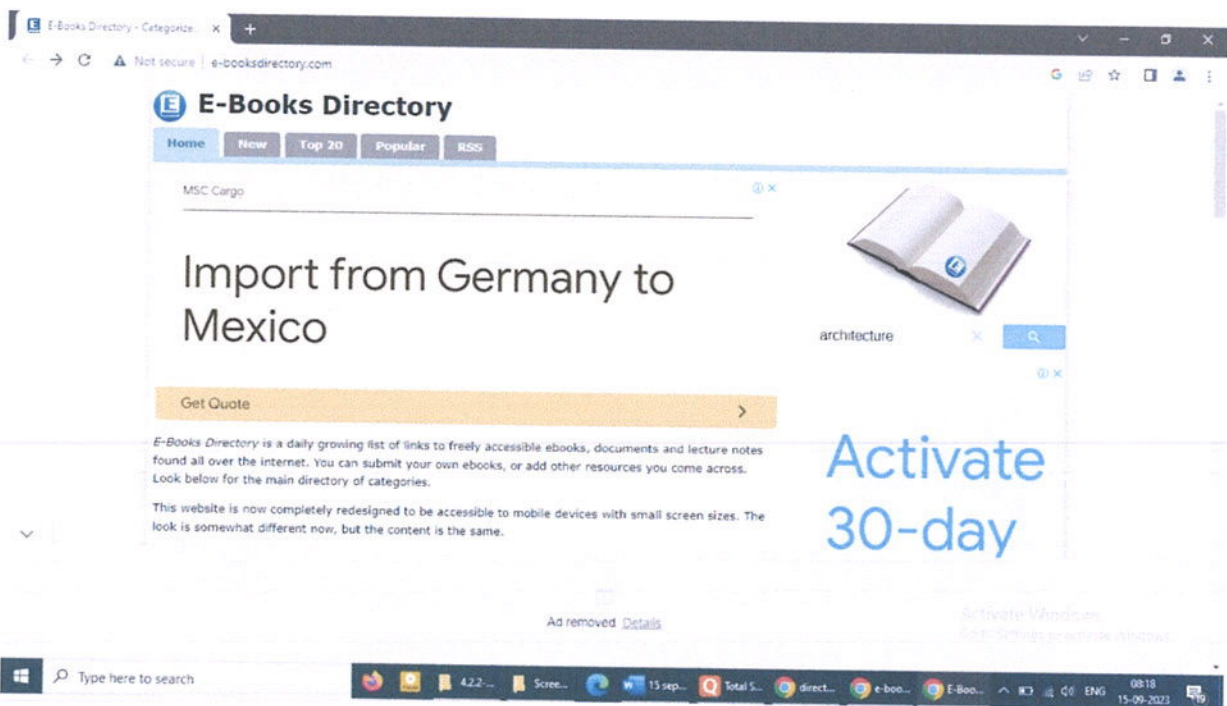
E-Books Directory - Categorize ×

Not secure | e-booksdirectory.com

E-Books Directory

Home | New | Top 20 | Popular | RSS

MSC Cargo

Import from Germany to Mexico

Get Quote

architecture

*E-Books Directory* is a daily growing list of links to freely accessible ebooks, documents and lecture notes found all over the internet. You can submit your own ebooks, or add other resources you come across. Look below for the main directory of categories.

This website is now completely redesigned to be accessible to mobile devices with small screen sizes. The look is somewhat different now, but the content is the same.

Activate 30-day

Ad removed Details

Activate Windows
Go to Settings to activate Windows.

Type here to search

4.2.2-... Scree... 15 sep... Total S... direct... e-boo... E-Boo... ENG 08:18 15-09-2023